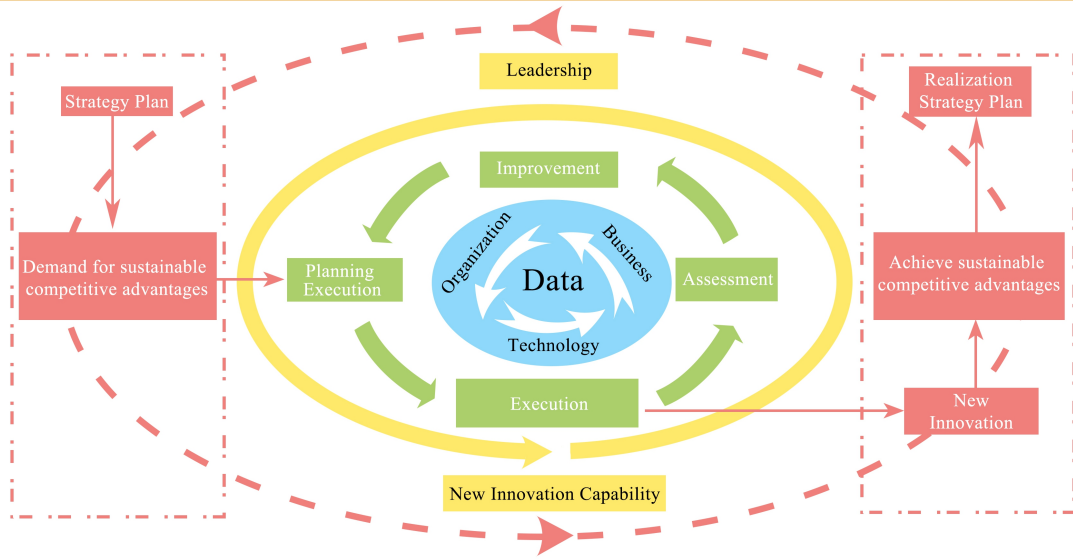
Leadership

Strategy Plan

Demand for sustainable competitive advantages

Improvement

Planning Execution

Organization

Business

Data

Technology

Assessment

Execution

New Innovation Capability

Realization Strategy Plan

Achieve sustainable competitive advantages

New Innovation